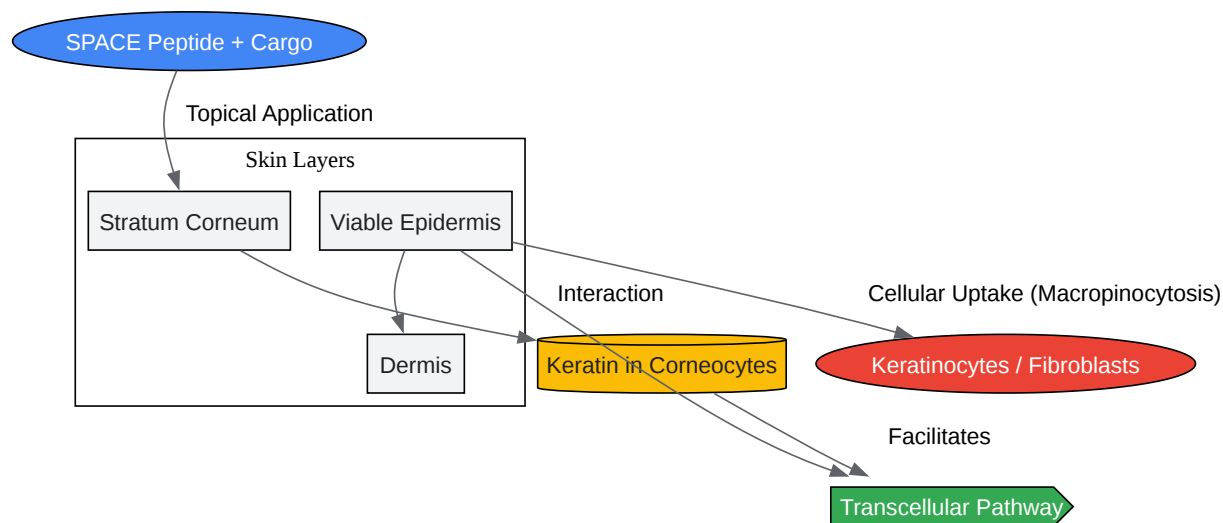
SPACE Peptide + Cargo

Topical Application

Skin Layers

Stratum Corneum

Viable Epidermis

Dermis

Interaction

Keratin in Corneocytes

Cellular Uptake (Macropinocytosis)

Keratinocytes / Fibroblasts

Facilitates

Transcellular Pathway